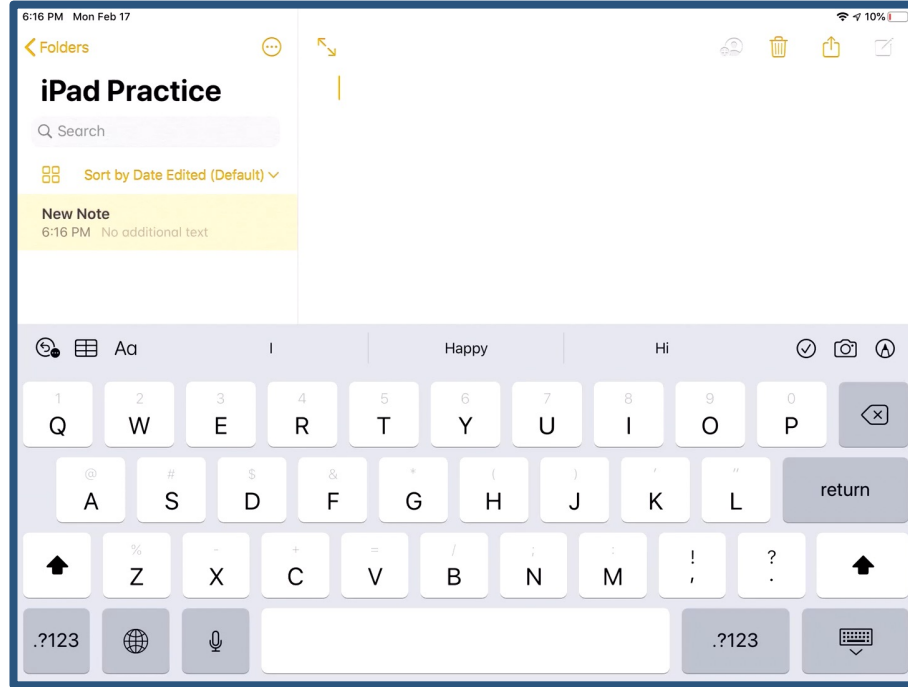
6:16 PM Mon Feb 17
10%

Folders

iPad Practice

Search

Sort by Date Edited (Default)

New Note
6:16 PM No additional text

Aa

I

Happy

Hi

1 Q
2 W
3 E
4 R
5 T
6 Y
7 U
8 I
9 O
0 P

@ A
# S
$ D
& F
* G
( H
) J
' K
" L
return

% Z
- X
+ C
= V
/ B
; N
: M
! ,
? .

.?123
.?123